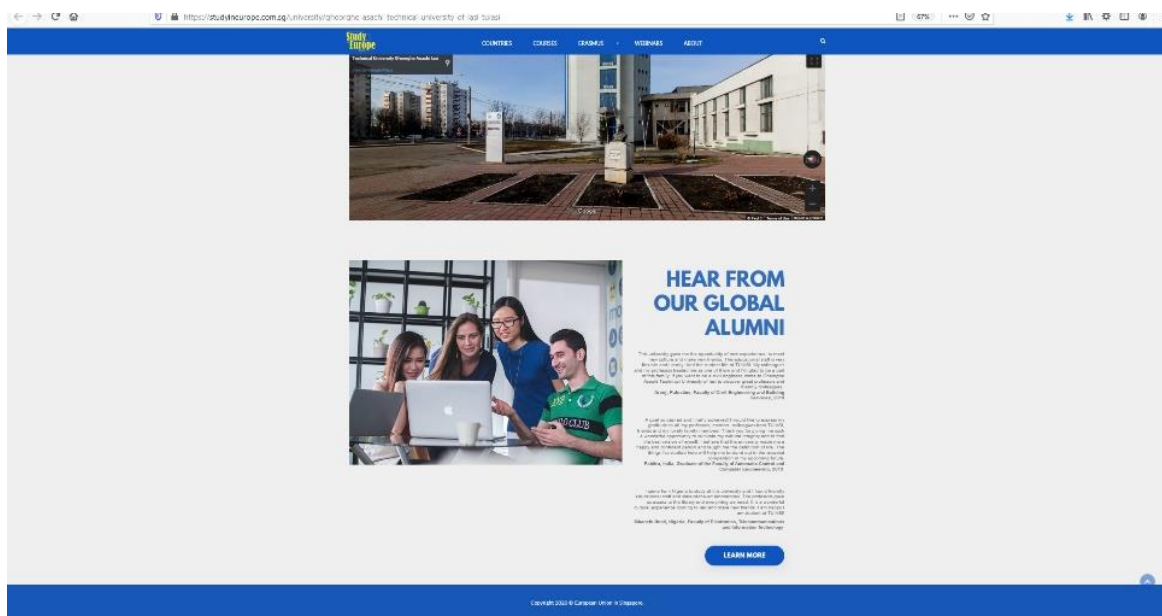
https://studyineurope.com.sg/university/gheorghe-asachi-technical-university-of-iasi-turasi

67%

Study Europe

COUNTRIES COURSES ERASMUS WEBINARS ABOUT

Technical University Gheorghe Asachi Iasi

HEAR FROM OUR GLOBAL ALUMNI

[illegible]

Siraj, Pakistan, Faculty of Civil Engineering and Building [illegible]

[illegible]

Rabiha, India, Graduate of the Faculty of Automatic Control and Computer Engineering, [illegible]

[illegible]

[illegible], Nigeria, Faculty of Electronics, Telecommunications and Information Technology

LEARN MORE

Copyright 2023 © European Union in Singapore